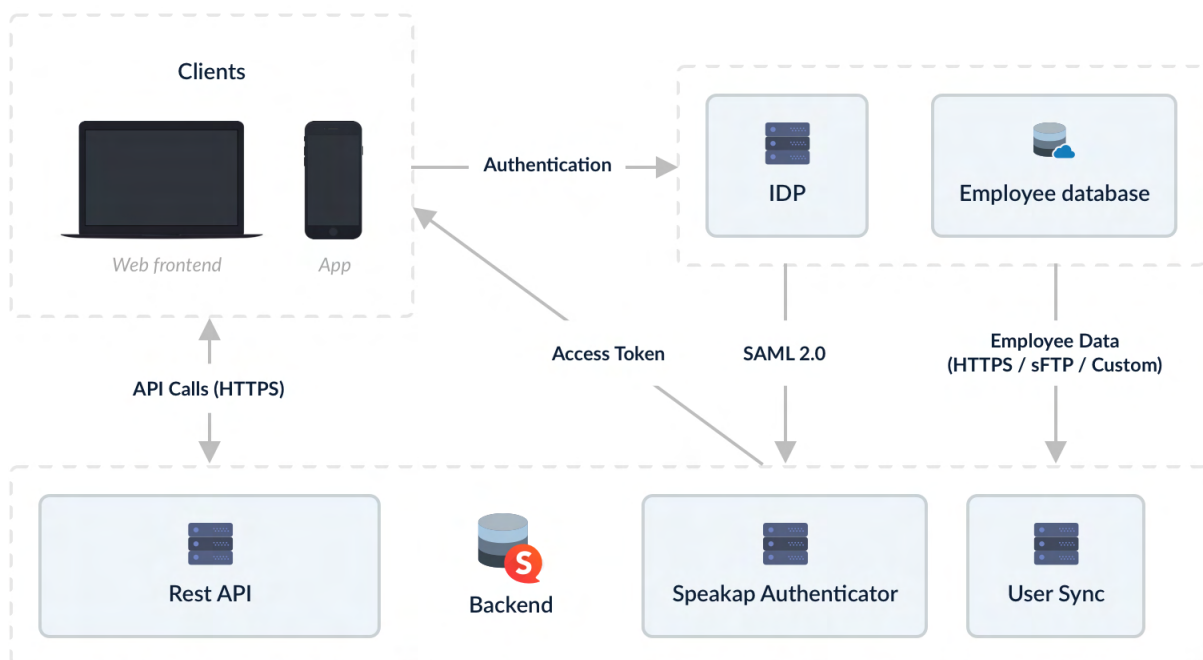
Clients

Web frontend

App

Authentication

IDP

Employee database

Access Token

SAML 2.0

Employee Data (HTTPS / sFTP / Custom)

API Calls (HTTPS)

Rest API

Backend

Speakap Authenticator

User Sync